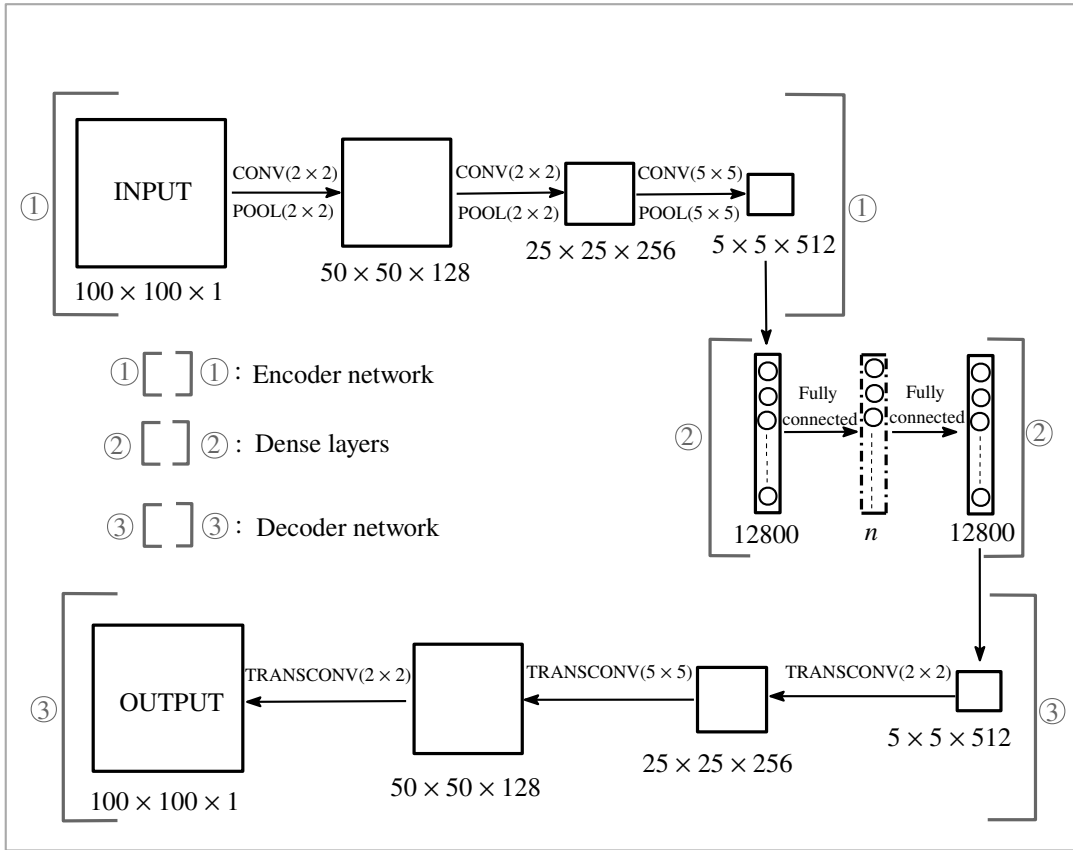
①

INPUT

$100 \times 100 \times 1$

CONV($2 \times 2$)

POOL($2 \times 2$)

$50 \times 50 \times 128$

CONV($2 \times 2$)

POOL($2 \times 2$)

$25 \times 25 \times 256$

CONV($5 \times 5$)

POOL($5 \times 5$)

$5 \times 5 \times 512$

①

① [ ] ①: Encoder network

② [ ] ②: Dense layers

③ [ ] ③: Decoder network

②

12800

Fully connected

$n$

Fully connected

12800

②

③

OUTPUT

$100 \times 100 \times 1$

TRANSCONV($2 \times 2$)

$50 \times 50 \times 128$

TRANSCONV($5 \times 5$)

$25 \times 25 \times 256$

TRANSCONV($2 \times 2$)

$5 \times 5 \times 512$

③